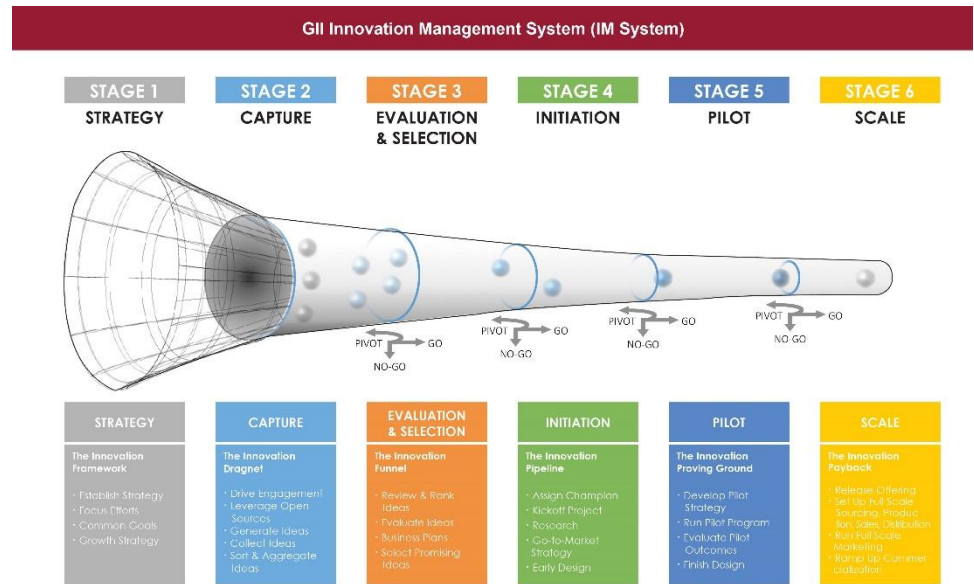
GII Innovation Management System (IM System)

STAGE 1
STRATEGY

STAGE 2
CAPTURE

STAGE 3
EVALUATION & SELECTION

STAGE 4
INITIATION

STAGE 5
PILOT

STAGE 6
SCALE

PIVOT GO NO-GO

PIVOT GO NO-GO

PIVOT GO NO-GO

PIVOT GO NO-GO

STRATEGY
The Innovation Framework
· Establish Strategy
· Focus Efforts
· Common Goals
· Growth Strategy

CAPTURE
The Innovation Dragnet
· Drive Engagement
· Leverage Open Sources
· Generate Ideas
· Collect Ideas
· Sort & Aggregate Ideas

EVALUATION & SELECTION
The Innovation Funnel
· Review & Rank Ideas
· Evaluate Ideas
· Business Plans
· Select Promising Ideas

INITIATION
The Innovation Pipeline
· Assign Champion
· Kickoff Project
· Research
· Go-to-Market Strategy
· Early Design

PILOT
The Innovation Proving Ground
· Develop Pilot Strategy
· Run Pilot Program
· Evaluate Pilot Outcomes
· Finish Design

SCALE
The Innovation Payback
· Release Offering
· Set Up Full Scale Sourcing, Production, Sales, Distribution
· Run Full Scale Marketing
· Ramp Up Commercialization